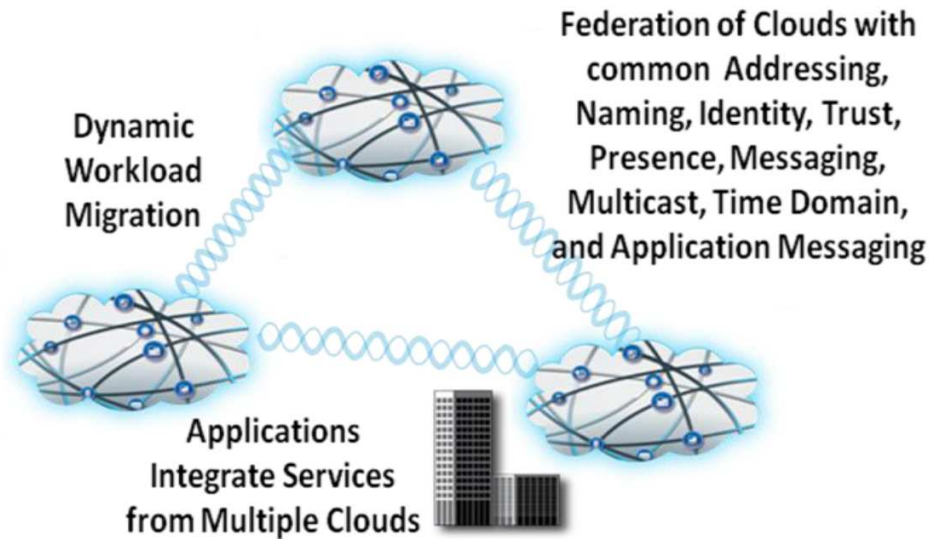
Federation of Clouds with common Addressing, Naming, Identity, Trust, Presence, Messaging, Multicast, Time Domain, and Application Messaging

Dynamic Workload Migration

Applications Integrate Services from Multiple Clouds